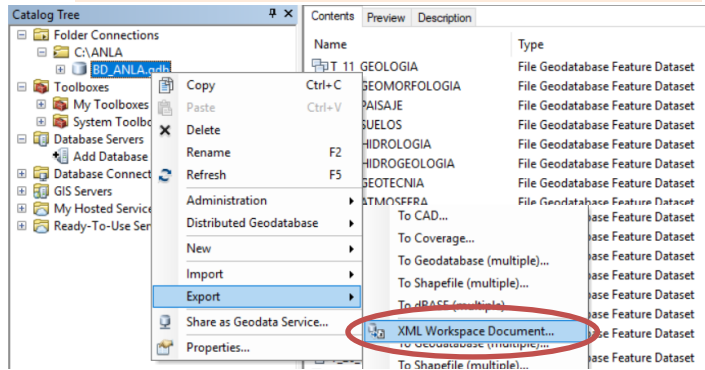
Catalog Tree

Folder Connections
C:\ANLA
BD_ANLA.gdb
Toolboxes
My Toolboxes
System Toolbo
Database Servers
Add Database
Database Connect
GIS Servers
My Hosted Service
Ready-To-Use Ser

Copy Ctrl+C
Paste Ctrl+V
Delete
Rename F2
Refresh F5
Administration
Distributed Geodatabase
New
Import
Export
Share as Geodata Service...
Properties...

To CAD...
To Coverage...
To Geodatabase (multiple)...
To Shapefile (multiple)...
To dBASE (multiple)...
XML Workspace Document...
To Geodatabase (multiple)...
To Shapefile (multiple)...

Contents | Preview | Description

| Name | Type |
|---|---|
| T_11_GEOLOGIA | File Geodatabase Feature Dataset |
| GEOMORFOLOGIA | File Geodatabase Feature Dataset |
| PAISAJE | File Geodatabase Feature Dataset |
| SUELOS | File Geodatabase Feature Dataset |
| HIDROLOGIA | File Geodatabase Feature Dataset |
| HIDROGEOLOGIA | File Geodatabase Feature Dataset |
| GEOTECNIA | File Geodatabase Feature Dataset |
| ATMOSFERA | File Geodatabase Feature Dataset |
| | base Feature Dataset |
| | base Feature Dataset |
| | base Feature Dataset |
| | base Feature Dataset |
| | base Feature Dataset |
| | base Feature Dataset |
| | base Feature Dataset |
| | base Feature Dataset |